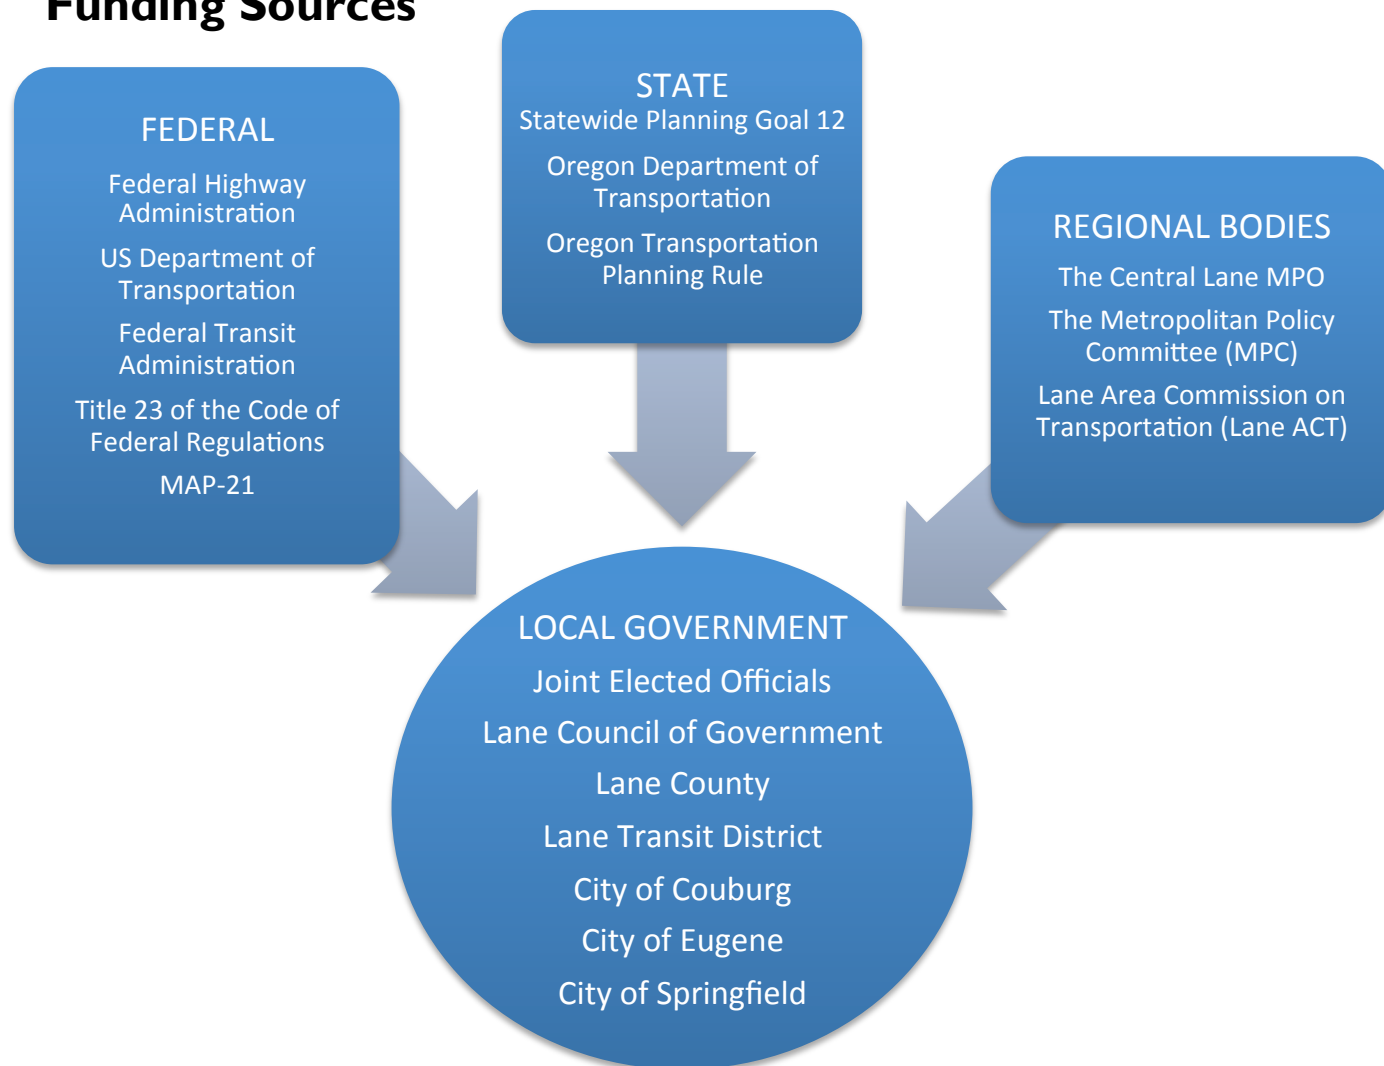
Funding Sources

FEDERAL
Federal Highway Administration
US Department of Transportation
Federal Transit Administration
Title 23 of the Code of Federal Regulations
MAP-21

STATE
Statewide Planning Goal 12
Oregon Department of Transportation
Oregon Transportation Planning Rule

REGIONAL BODIES
The Central Lane MPO
The Metropolitan Policy Committee (MPC)
Lane Area Commission on Transportation (Lane ACT)

LOCAL GOVERNMENT
Joint Elected Officials
Lane Council of Government
Lane County
Lane Transit District
City of Couburg
City of Eugene
City of Springfield